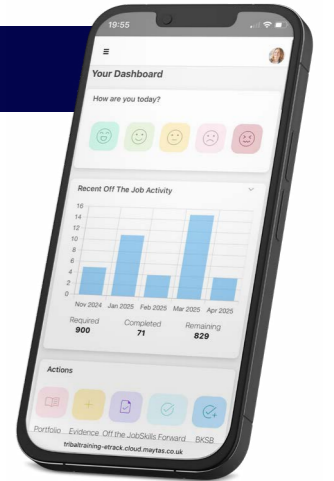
19:55

Your Dashboard

How are you today?

Recent Off The Job Activity

18
16
14
12
10
8
6
4
2
0

Nov 2024 Jan 2025 Feb 2025 Mar 2025 Apr 2025

Required
900

Completed
71

Remaining
829

Actions

Portfolio Evidence Off the Job Skills Forward BKSB

tribaltraining-etrack.cloud.maytas.co.uk